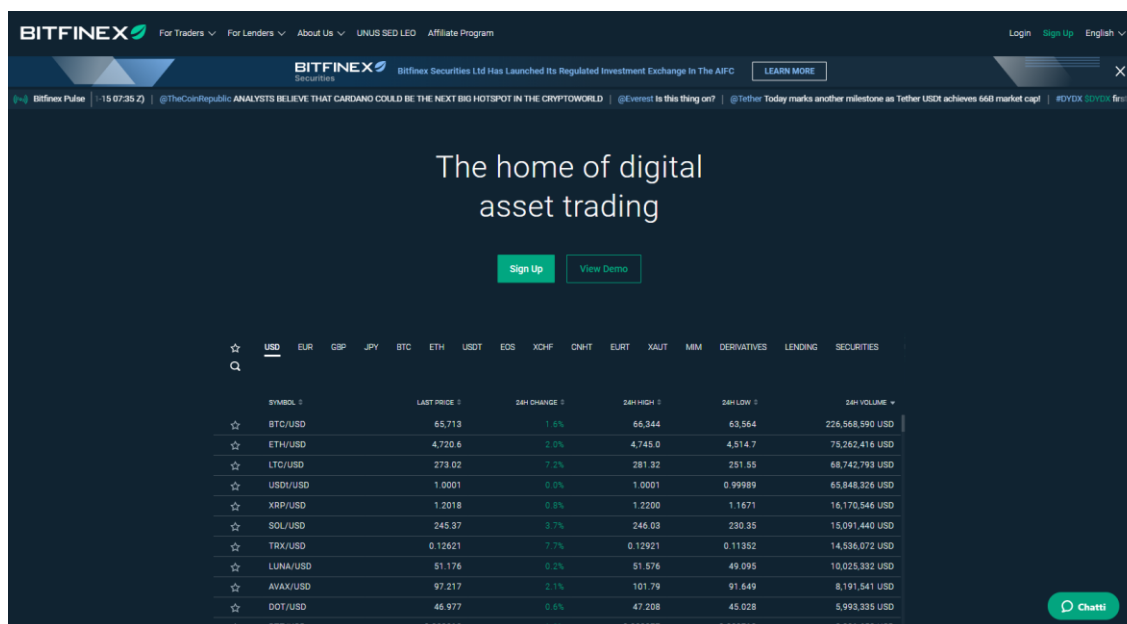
BITFINEX For Traders For Lenders About Us UNUS SED LEO Affiliate Program Login Sign Up English

BITFINEX Securities Bitfinex Securities Ltd Has Launched Its Regulated Investment Exchange In The AIFC LEARN MORE

Bitfinex Pulse | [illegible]-15 07:35 Z) | @TheCoinRepublic ANALYSTS BELIEVE THAT CARDANO COULD BE THE NEXT BIG HOTSPOT IN THE CRYPTOWORLD | @Everest Is this thing on? | @Tether Today marks another milestone as Tether USDt achieves 66B market cap! | #DYDX $DYDX firs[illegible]

The home of digital asset trading

Sign Up View Demo

USD EUR GBP JPY BTC ETH USDT EOS XCHF CNHT EURT XAUT MIM DERIVATIVES LENDING SECURITIES

| SYMBOL | LAST PRICE | 24H CHANGE | 24H HIGH | 24H LOW | 24H VOLUME |
|---|---|---|---|---|---|
| BTC/USD | 65,713 | 1.6% | 66,344 | 63,564 | 226,568,590 USD |
| ETH/USD | 4,720.6 | 2.0% | 4,745.0 | 4,514.7 | 75,262,416 USD |
| LTC/USD | 273.02 | 7.2% | 281.32 | 251.55 | 68,742,793 USD |
| USDt/USD | 1.0001 | 0.0% | 1.0001 | 0.99989 | 65,848,326 USD |
| XRP/USD | 1.2018 | 0.8% | 1.2200 | 1.1671 | 16,170,546 USD |
| SOL/USD | 245.37 | 3.7% | 246.03 | 230.35 | 15,091,440 USD |
| TRX/USD | 0.12621 | 7.7% | 0.12921 | 0.11352 | 14,536,072 USD |
| LUNA/USD | 51.176 | 0.2% | 51.576 | 49.095 | 10,025,332 USD |
| AVAX/USD | 97.217 | 2.1% | 101.79 | 91.649 | 8,191,541 USD |
| DOT/USD | 46.977 | 0.6% | 47.208 | 45.028 | 5,993,335 USD |

Chatti